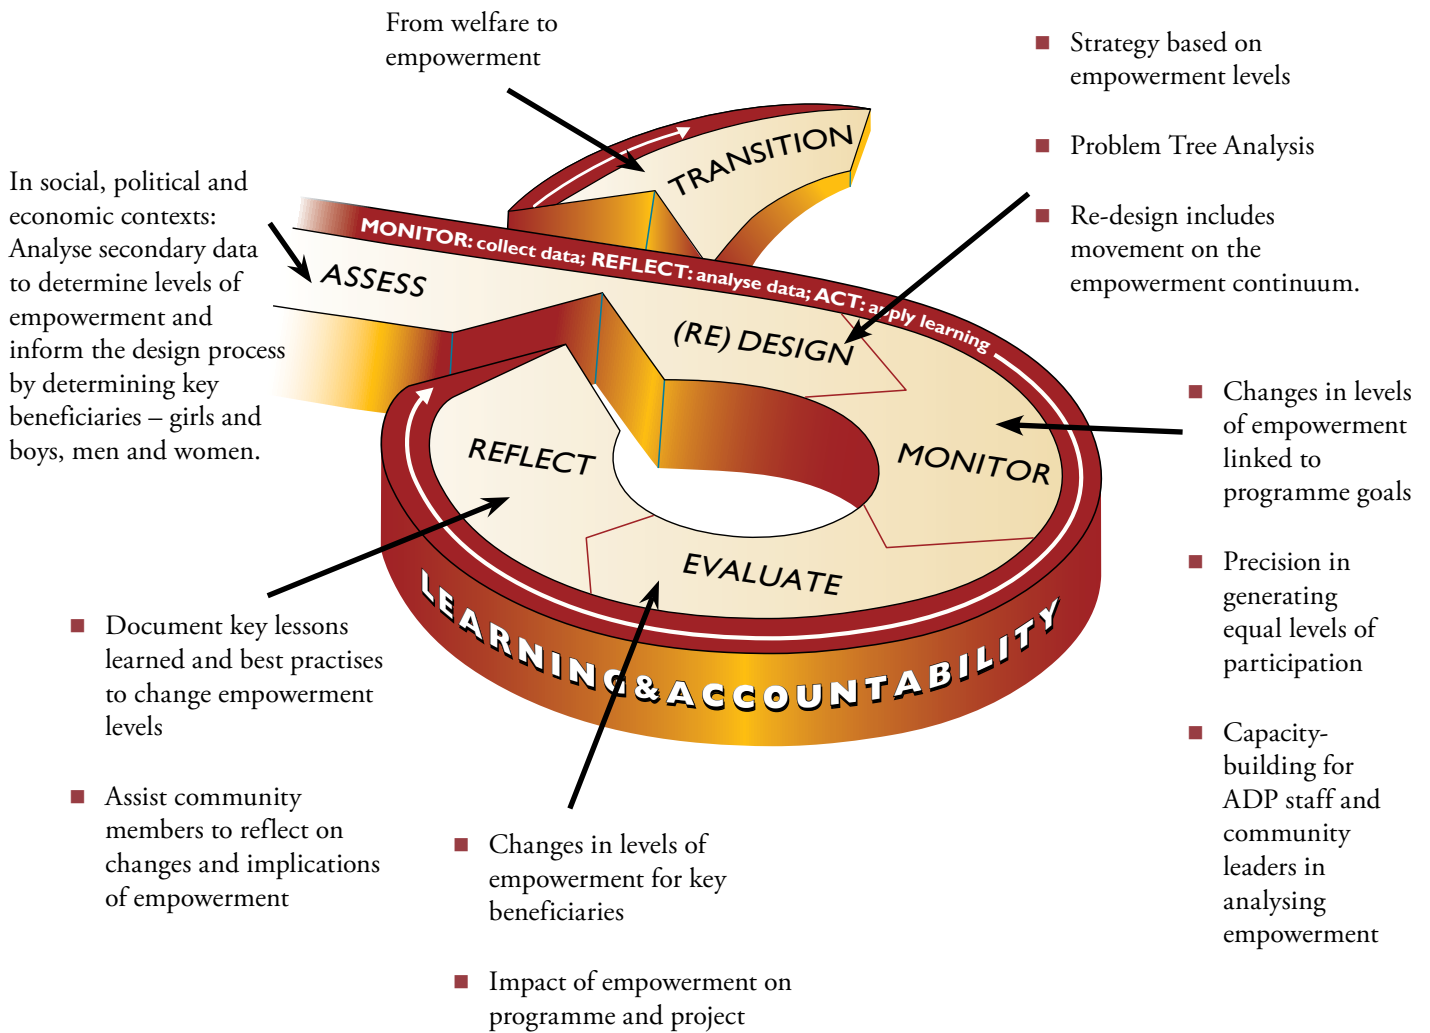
From welfare to empowerment

■ Strategy based on empowerment levels

■ Problem Tree Analysis

■ Re-design includes movement on the empowerment continuum.

In social, political and economic contexts: Analyse secondary data to determine levels of empowerment and inform the design process by determining key beneficiaries – girls and boys, men and women.

TRANSITION

MONITOR: collect data; REFLECT: analyse data; ACT: apply learning

ASSESS

(RE) DESIGN

REFLECT

MONITOR

EVALUATE

LEARNING & ACCOUNTABILITY

■ Changes in levels of empowerment linked to programme goals

■ Precision in generating equal levels of participation

■ Capacity-building for ADP staff and community leaders in analysing empowerment

■ Document key lessons learned and best practises to change empowerment levels

■ Assist community members to reflect on changes and implications of empowerment

■ Changes in levels of empowerment for key beneficiaries

■ Impact of empowerment on programme and project